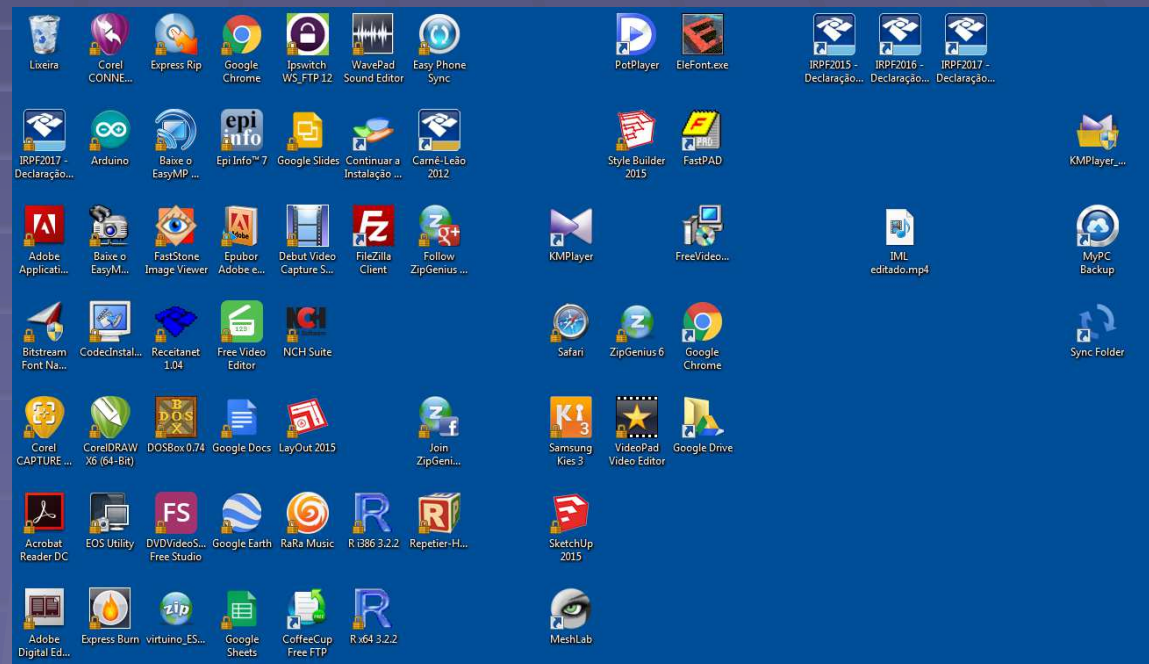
Lixeira
Corel CONNE...
Express Rip
Google Chrome
Ipswitch WS_FTP 12
WavePad Sound Editor
Easy Phone Sync
PotPlayer
EleFont.exe
IRPF2015 - Declaração...
IRPF2016 - Declaração...
IRPF2017 - Declaração...

IRPF2017 - Declaração...
Arduino
Baixe o EasyMP ...
Epi Info™ 7
Google Slides
Continuar a Instalação ...
Carnê-Leão 2012
Style Builder 2015
FastPAD
KMPlayer_...

Adobe Applicati...
Baixe o EasyM...
FastStone Image Viewer
Epubor Adobe e...
Debut Video Capture S...
FileZilla Client
Follow ZipGenius ...
KMPlayer
FreeVideo...
IML editado.mp4
MyPC Backup

Bitstream Font Na...
CodecInstal...
Receitanet 1.04
Free Video Editor
NCH Suite
Safari
ZipGenius 6
Google Chrome
Sync Folder

Corel CAPTURE ...
CorelDRAW X6 (64-Bit)
DOSBox 0.74
Google Docs
LayOut 2015
Join ZipGeni...
Samsung Kies 3
VideoPad Video Editor
Google Drive

Acrobat Reader DC
EOS Utility
DVDVideoS... Free Studio
Google Earth
RaRa Music
R i386 3.2.2
Repetier-H...
SketchUp 2015

Adobe Digital Ed...
Express Burn
virtuino_ES...
Google Sheets
CoffeeCup Free FTP
R x64 3.2.2
MeshLab